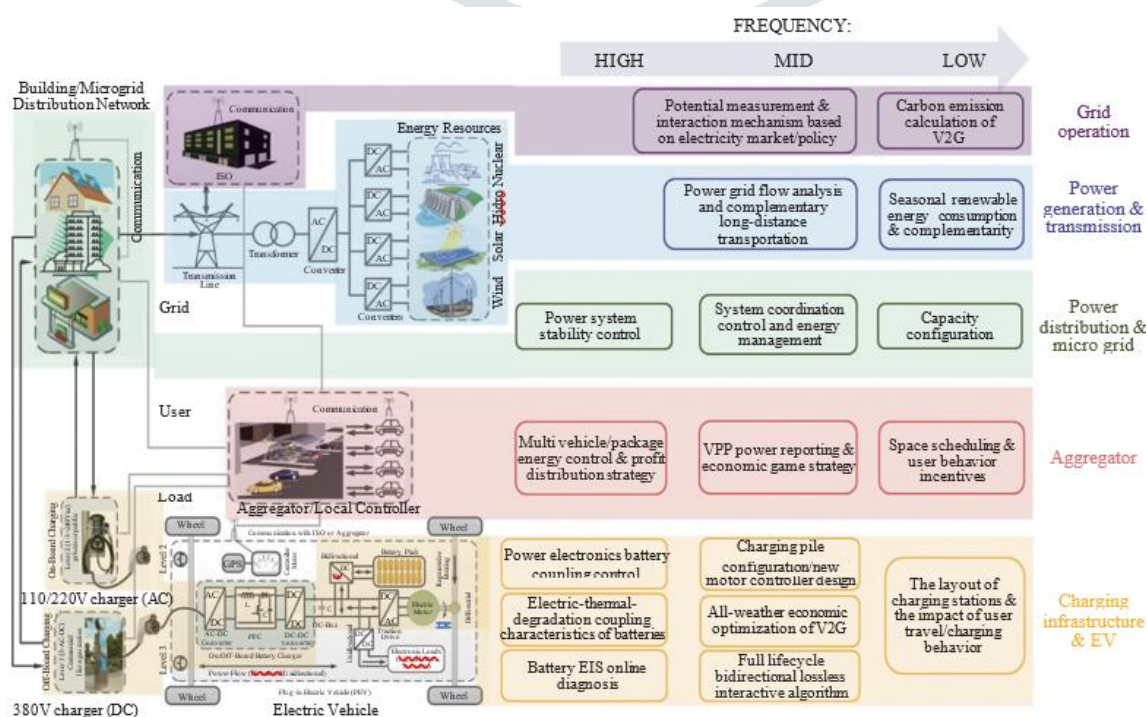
FREQUENCY:

HIGH

MID

LOW

Building/Microgrid Distribution Network

Communication

ISO

Energy Resources

Communication

Transmission Line

Transformer

AC DC Converter

DC AC

DC AC

DC AC

DC AC

Converters

Nuclear

Hydro

Solar

Wind

Grid

Potential measurement & interaction mechanism based on electricity market/policy

Carbon emission calculation of V2G

Grid operation

Power grid flow analysis and complementary long-distance transportation

Seasonal renewable energy consumption & complementarity

Power generation & transmission

Power system stability control

System coordination control and energy management

Capacity configuration

Power distribution & micro grid

User

Communication

Multi vehicle/package energy control & profit distribution strategy

VPP power reporting & economic game strategy

Space scheduling & user behavior incentives

Aggregator

Load

Aggregator/Local Controller

Wheel

Wheel

Communication with ISO or Aggregator

On-Board Charging

Level 2

GPS

Battery Pack

110/220V charger (AC)

AC DC

PFC

DC DC

DC-Bus

Electric Motor

Off-Board Charging

Level 3

On/Off-Board Battery Charger

Electronic Loads

Power Flow

Wheel

Wheel

Plug-in Electric Vehicle (PEV)

380V charger (DC)

Electric Vehicle

Power electronics battery coupling control

Electric-thermal-degradation coupling characteristics of batteries

Battery EIS online diagnosis

Charging pile configuration/new motor controller design

All-weather economic optimization of V2G

Full lifecycle bidirectional lossless interactive algorithm

The layout of charging stations & the impact of user travel/charging behavior

Charging infrastructure & EV